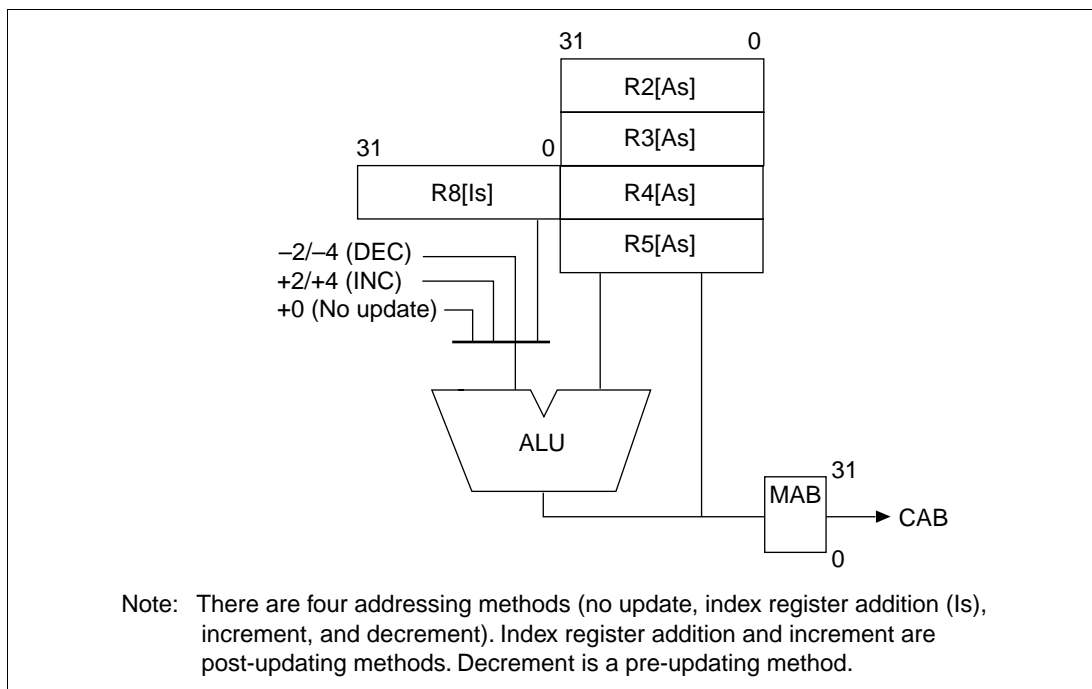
31 0

R2[As]

R3[As]

31 0

R8[Is]

R4[As]

R5[As]

–2/–4 (DEC)

+2/+4 (INC)

+0 (No update)

ALU

31

MAB

CAB

0

Note: There are four addressing methods (no update, index register addition (Is), increment, and decrement). Index register addition and increment are post-updating methods. Decrement is a pre-updating method.